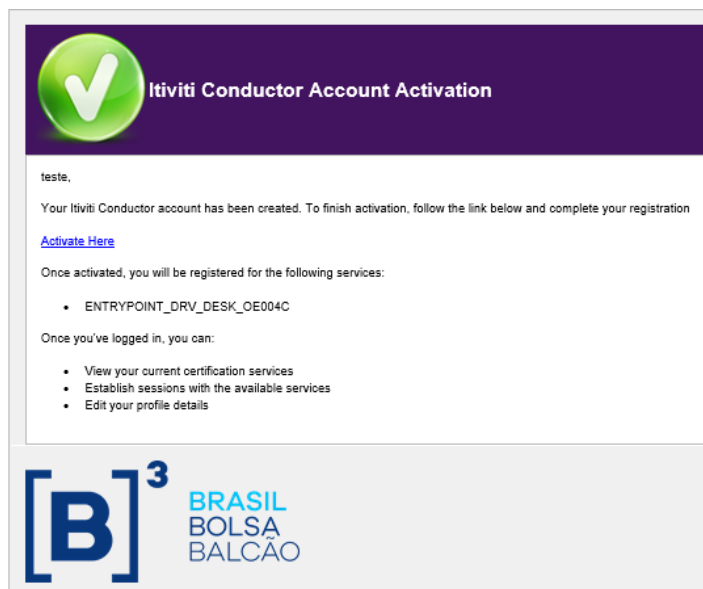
Itiviti Conductor Account Activation

teste,

Your Itiviti Conductor account has been created. To finish activation, follow the link below and complete your registration

Activate Here

Once activated, you will be registered for the following services:

- ENTRYPOINT_DRV_DESK_OE004C

Once you've logged in, you can:

- View your current certification services
- Establish sessions with the available services
- Edit your profile details

[B]$^3$ BRASIL BOLSA BALCÃO